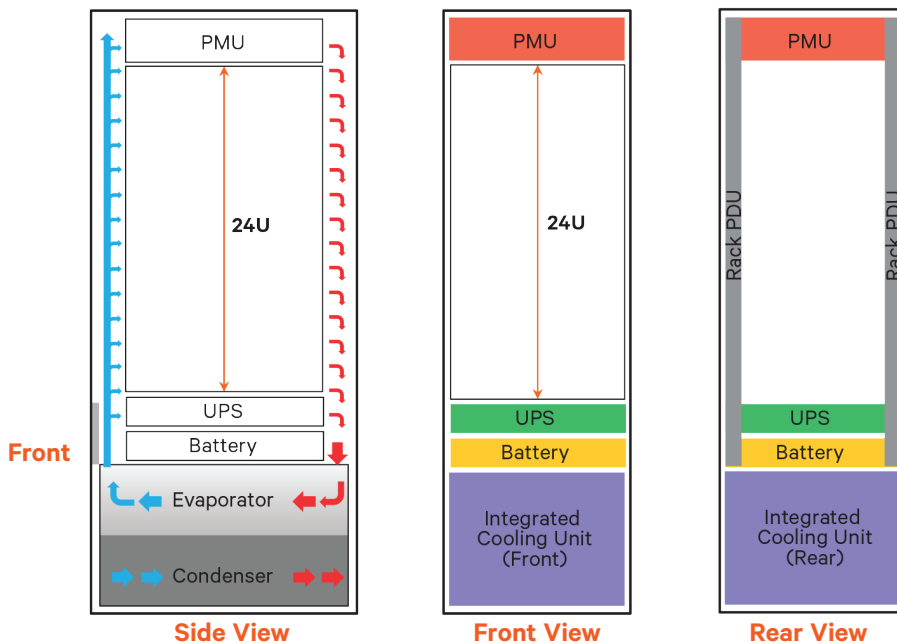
PMU

24U

UPS

Battery

Front

Evaporator

Condenser

Side View

PMU

24U

UPS

Battery

Integrated Cooling Unit (Front)

Front View

PMU

Rack PDU

Rack PDU

UPS

Battery

Integrated Cooling Unit (Rear)

Rear View